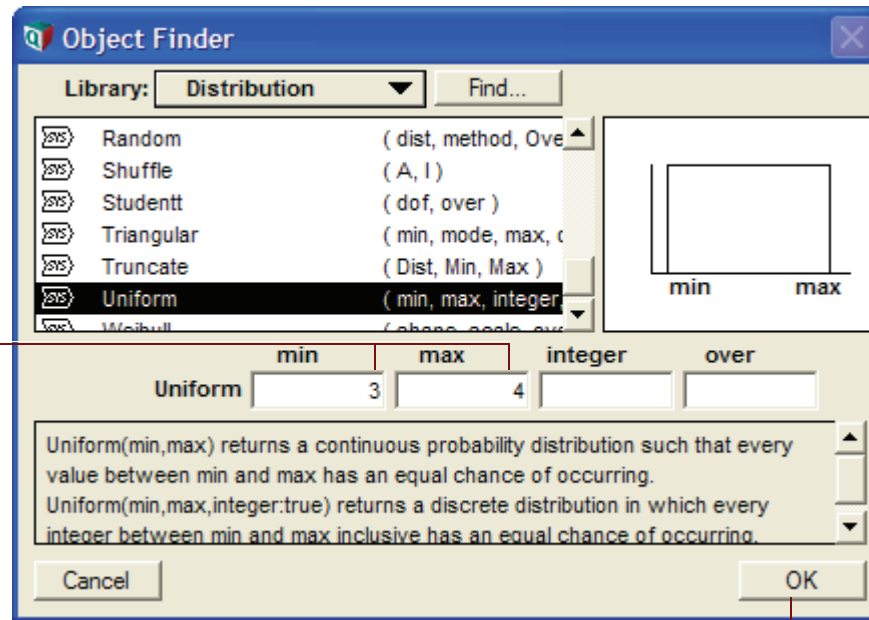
Object Finder

Library: Distribution Find...

| | |
|---|---|
| Random | ( dist, method, Ove |
| Shuffle | ( A, I ) |
| Studentt | ( dof, over ) |
| Triangular | ( min, mode, max, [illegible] |
| Truncate | ( Dist, Min, Max ) |
| Uniform | ( min, max, integer |
| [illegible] | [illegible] |

min max

| | min | max | integer | over |
|---|---|---|---|---|
| Uniform | 3 | 4 | | |

Uniform(min,max) returns a continuous probability distribution such that every value between min and max has an equal chance of occurring. Uniform(min,max,integer:true) returns a discrete distribution in which every integer between min and max inclusive has an equal chance of occurring.

Cancel OK